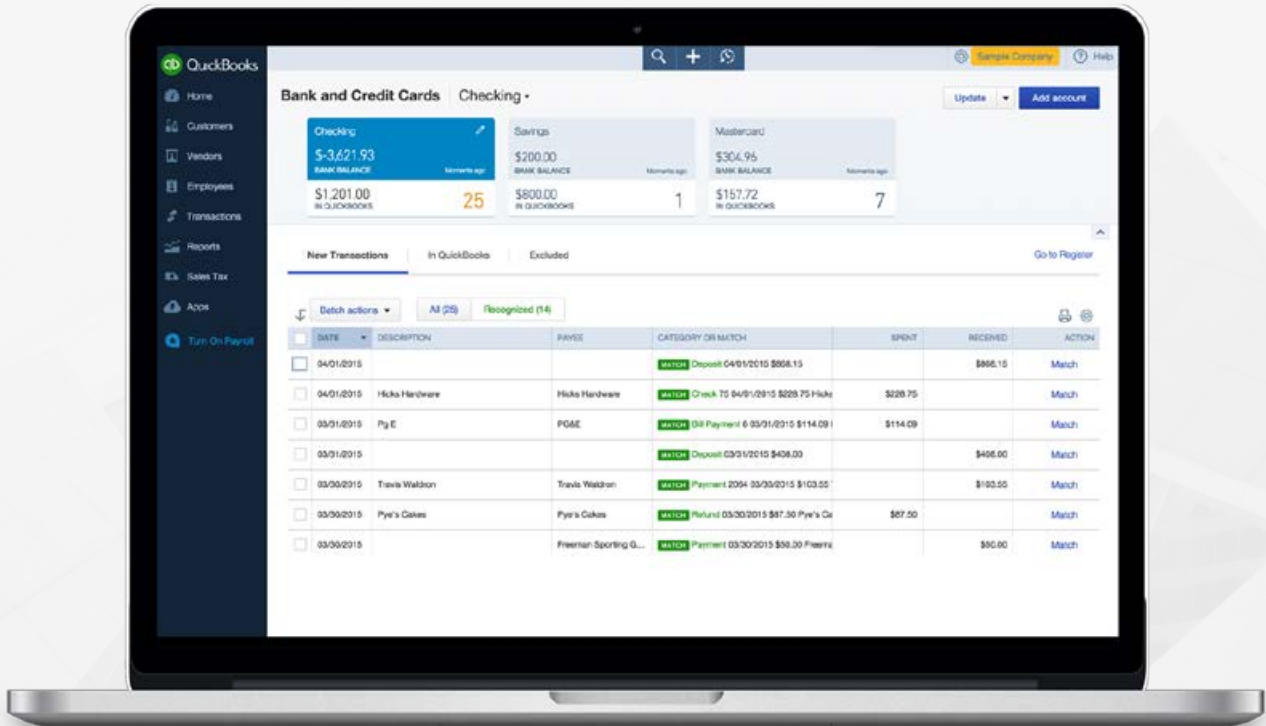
QuickBooks
Home
Customers
Vendors
Employees
Transactions
Reports
Sales Tax
Apps
Turn On Payroll

Sample Company
Help

Bank and Credit Cards Checking

Update
Add account

Checking
$-3,621.93
BANK BALANCE
Moments ago
$1,201.00
IN QUICKBOOKS
25

Savings
$200.00
BANK BALANCE
Moments ago
$800.00
IN QUICKBOOKS
1

Mastercard
$304.96
BANK BALANCE
Moments ago
$157.72
IN QUICKBOOKS
7

New Transactions
In QuickBooks
Excluded
Go to Register

Batch actions
All (25)
Recognized (14)

| DATE | DESCRIPTION | PAYEE | CATEGORY OR MATCH | SPENT | RECEIVED | ACTION |
|---|---|---|---|---|---|---|
| 04/01/2015 | | | MATCH Deposit 04/01/2015 $868.15 | | $868.15 | Match |
| 04/01/2015 | Hicks Hardware | Hicks Hardware | MATCH Check 75 04/01/2015 $228.75 Hicks | $228.75 | | Match |
| 03/31/2015 | Pg E | PG&E | MATCH Bill Payment 6 03/31/2015 $114.09 | $114.09 | | Match |
| 03/31/2015 | | | MATCH Deposit 03/31/2015 $408.00 | | $408.00 | Match |
| 03/30/2015 | Travis Waldron | Travis Waldron | MATCH Payment 2064 03/30/2015 $103.55 | | $103.55 | Match |
| 03/30/2015 | Pye's Cakes | Pye's Cakes | MATCH Refund 03/30/2015 $87.50 Pye's Ca | $87.50 | | Match |
| 03/30/2015 | | Freeman Sporting G... | MATCH Payment 03/30/2015 $50.00 Freema | | $50.00 | Match |